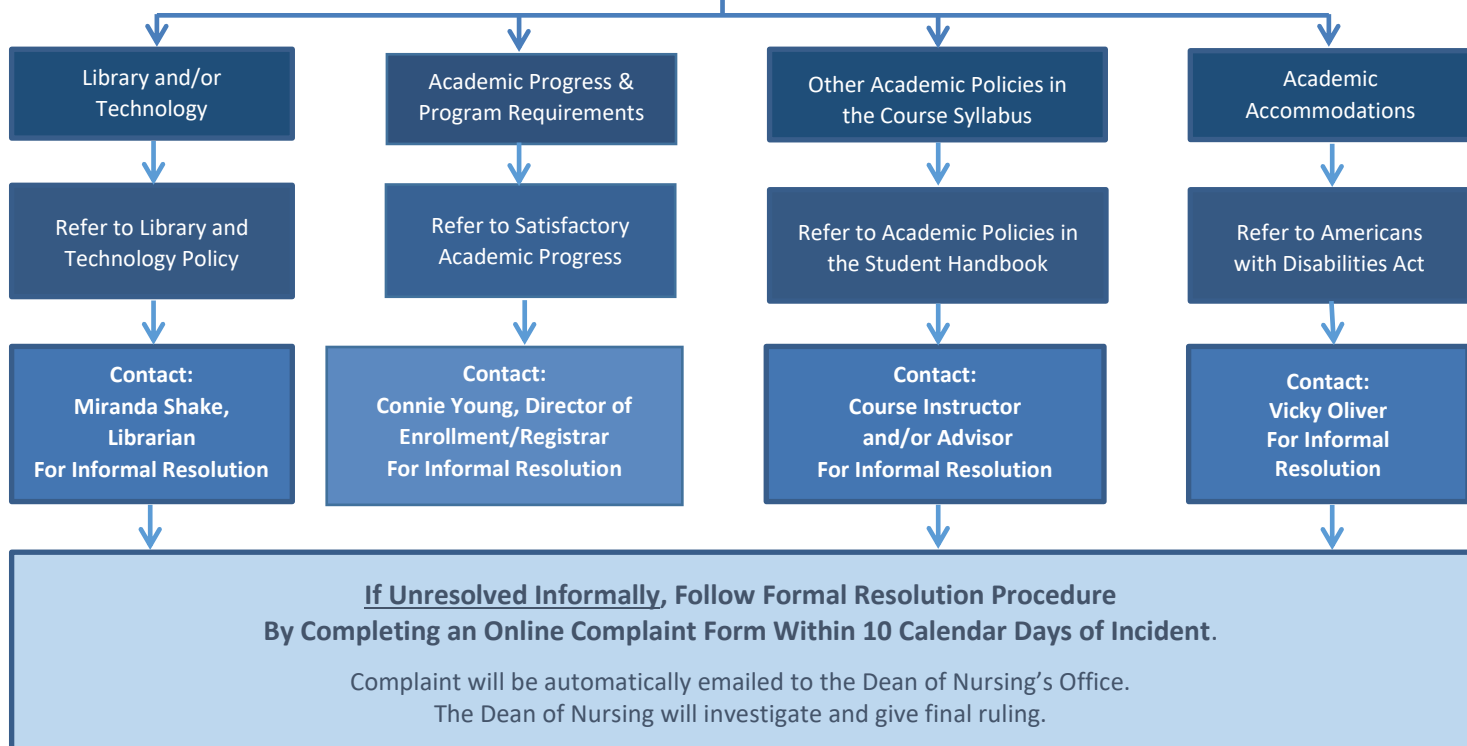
Library and/or Technology

Refer to Library and Technology Policy

Contact:
Miranda Shake, Librarian
For Informal Resolution

Academic Progress & Program Requirements

Refer to Satisfactory Academic Progress

Contact:
Connie Young, Director of Enrollment/Registrar
For Informal Resolution

Other Academic Policies in the Course Syllabus

Refer to Academic Policies in the Student Handbook

Contact:
Course Instructor and/or Advisor
For Informal Resolution

Academic Accommodations

Refer to Americans with Disabilities Act

Contact:
Vicky Oliver
For Informal Resolution

If Unresolved Informally, Follow Formal Resolution Procedure
By Completing an Online Complaint Form Within 10 Calendar Days of Incident.

Complaint will be automatically emailed to the Dean of Nursing's Office.
The Dean of Nursing will investigate and give final ruling.